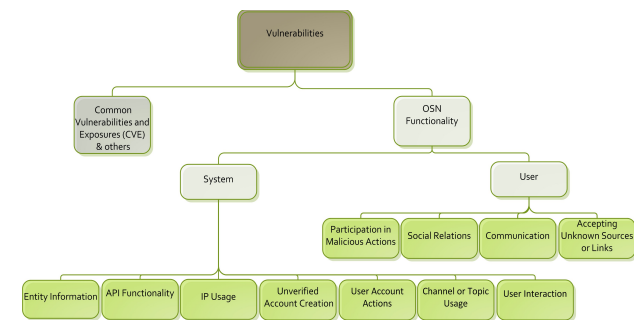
Vulnerabilities

Common Vulnerabilities and Exposures (CVE) & others

OSN Functionality

System

User

Participation in Malicious Actions

Social Relations

Communication

Accepting Unknown Sources or Links

Entity Information

API Functionality

IP Usage

Unverified Account Creation

User Account Actions

Channel or Topic Usage

User Interaction